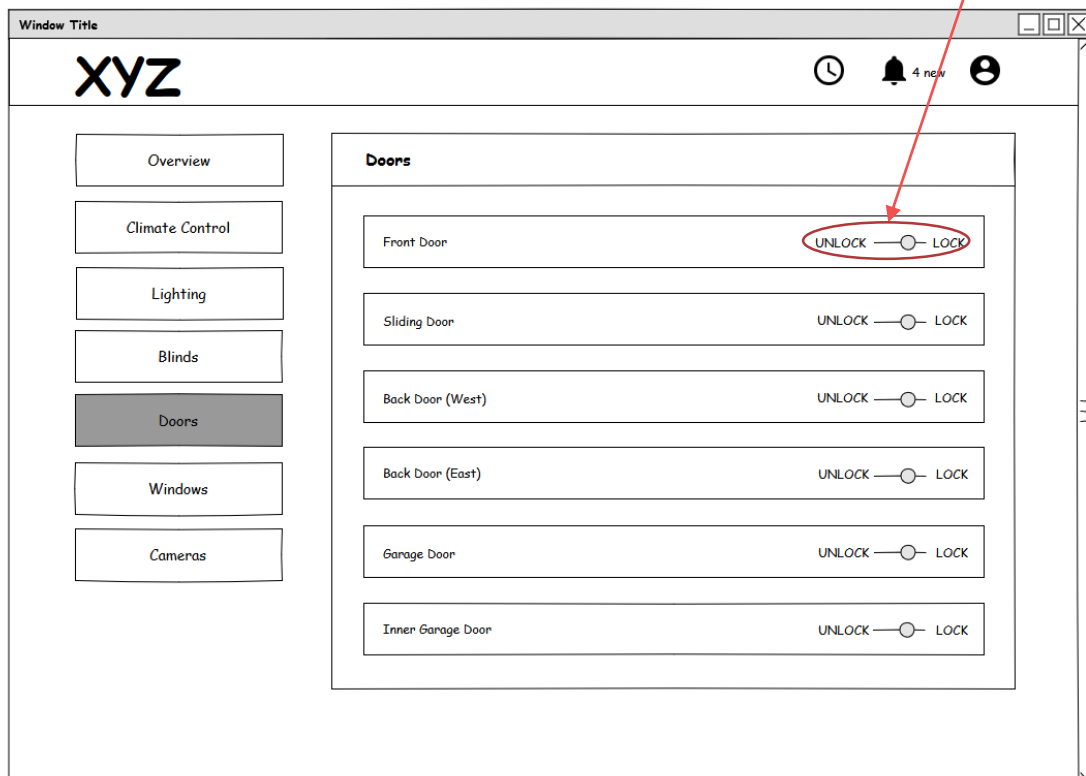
Window Title

XYZ

4 new

Overview

Climate Control

Lighting

Blinds

Doors

Windows

Cameras

Doors

Front Door UNLOCK LOCK

Sliding Door UNLOCK LOCK

Back Door (West) UNLOCK LOCK

Back Door (East) UNLOCK LOCK

Garage Door UNLOCK LOCK

Inner Garage Door UNLOCK LOCK